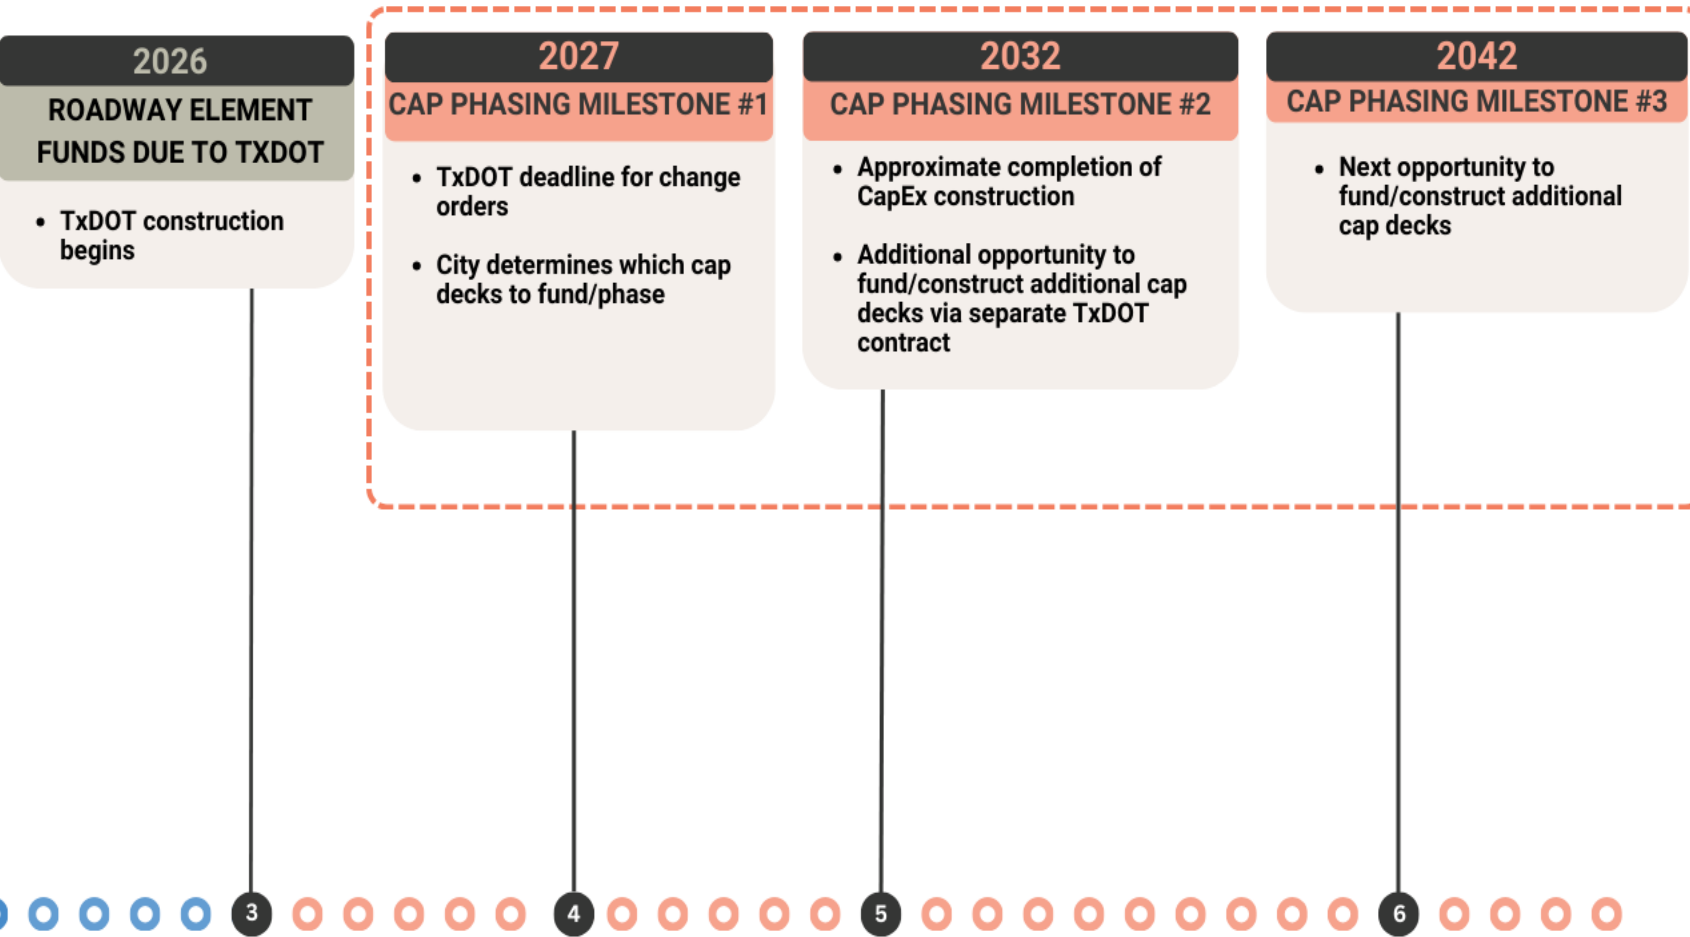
2026
ROADWAY ELEMENT FUNDS DUE TO TXDOT

- TxDOT construction begins

2027
CAP PHASING MILESTONE #1

- TxDOT deadline for change orders
- City determines which cap decks to fund/phase

2032
CAP PHASING MILESTONE #2

- Approximate completion of CapEx construction
- Additional opportunity to fund/construct additional cap decks via separate TxDOT contract

2042
CAP PHASING MILESTONE #3

- Next opportunity to fund/construct additional cap decks

3
4
5
6